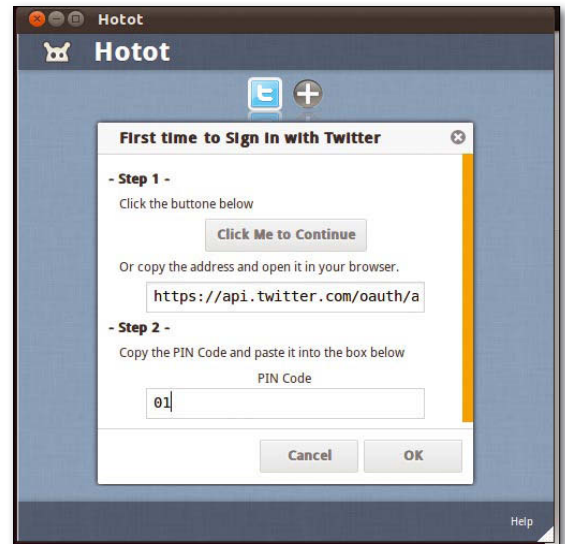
Hotot

Hotot

First time to Sign In with Twitter

- Step 1 -

Click the buttone below

Click Me to Continue

Or copy the address and open it in your browser.

https://api.twitter.com/oauth/a

- Step 2 -

Copy the PIN Code and paste it into the box below

PIN Code

01

Cancel

OK

Help